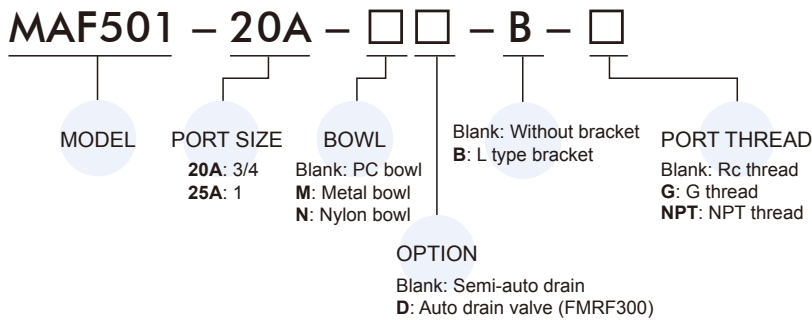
MAF501 – 20A – □□ – B – □

MODEL

PORT SIZE
**20A**: 3/4
**25A**: 1

BOWL
Blank: PC bowl
**M**: Metal bowl
**N**: Nylon bowl

Blank: Without bracket
**B**: L type bracket

PORT THREAD
Blank: Rc thread
**G**: G thread
**NPT**: NPT thread

OPTION
Blank: Semi-auto drain
**D**: Auto drain valve (FMRF300)